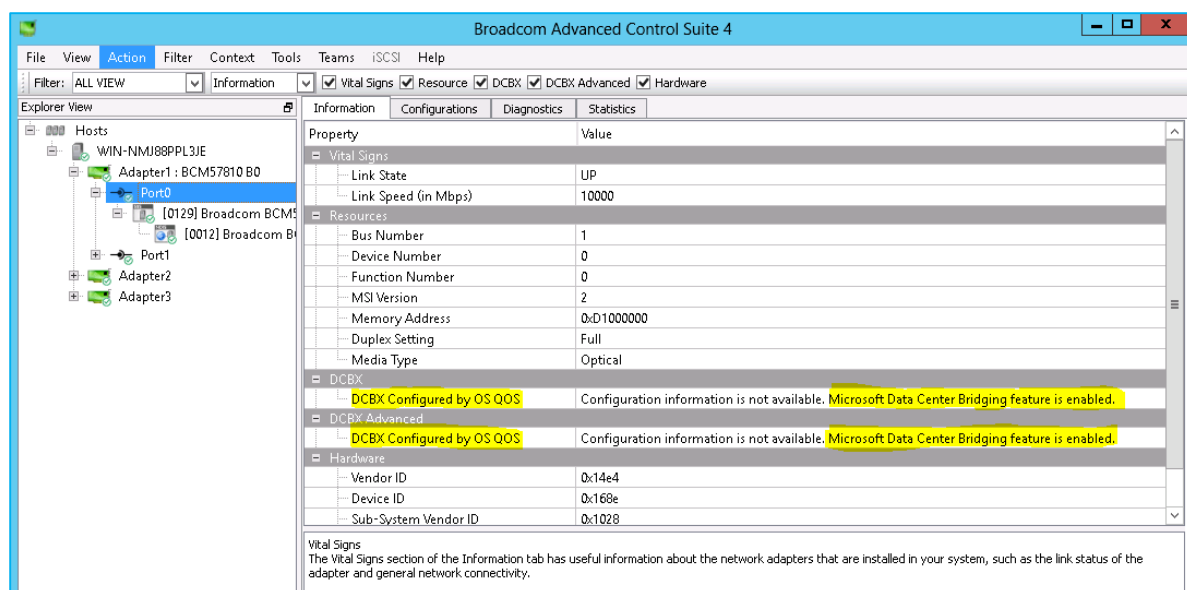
Broadcom Advanced Control Suite 4

File View Action Filter Context Tools Teams iSCSI Help

Filter: ALL VIEW Information Vital Signs Resource DCBX DCBX Advanced Hardware

Explorer View

Hosts
WIN-NMJ88PPL3JE
Adapter1 : BCM57810 B0
Port0
[0129] Broadcom BCM5
[0012] Broadcom B
Port1
Adapter2
Adapter3

Information Configurations Diagnostics Statistics

| Property | Value |
|---|---|
| Vital Signs | |
| Link State | UP |
| Link Speed (in Mbps) | 10000 |
| Resources | |
| Bus Number | 1 |
| Device Number | 0 |
| Function Number | 0 |
| MSI Version | 2 |
| Memory Address | 0xD1000000 |
| Duplex Setting | Full |
| Media Type | Optical |
| DCBX | |
| DCBX Configured by OS QOS | Configuration information is not available. Microsoft Data Center Bridging feature is enabled. |
| DCBX Advanced | |
| DCBX Configured by OS QOS | Configuration information is not available. Microsoft Data Center Bridging feature is enabled. |
| Hardware | |
| Vendor ID | 0x14e4 |
| Device ID | 0x168e |
| Sub-System Vendor ID | 0x1028 |

Vital Signs
The Vital Signs section of the Information tab has useful information about the network adapters that are installed in your system, such as the link status of the adapter and general network connectivity.